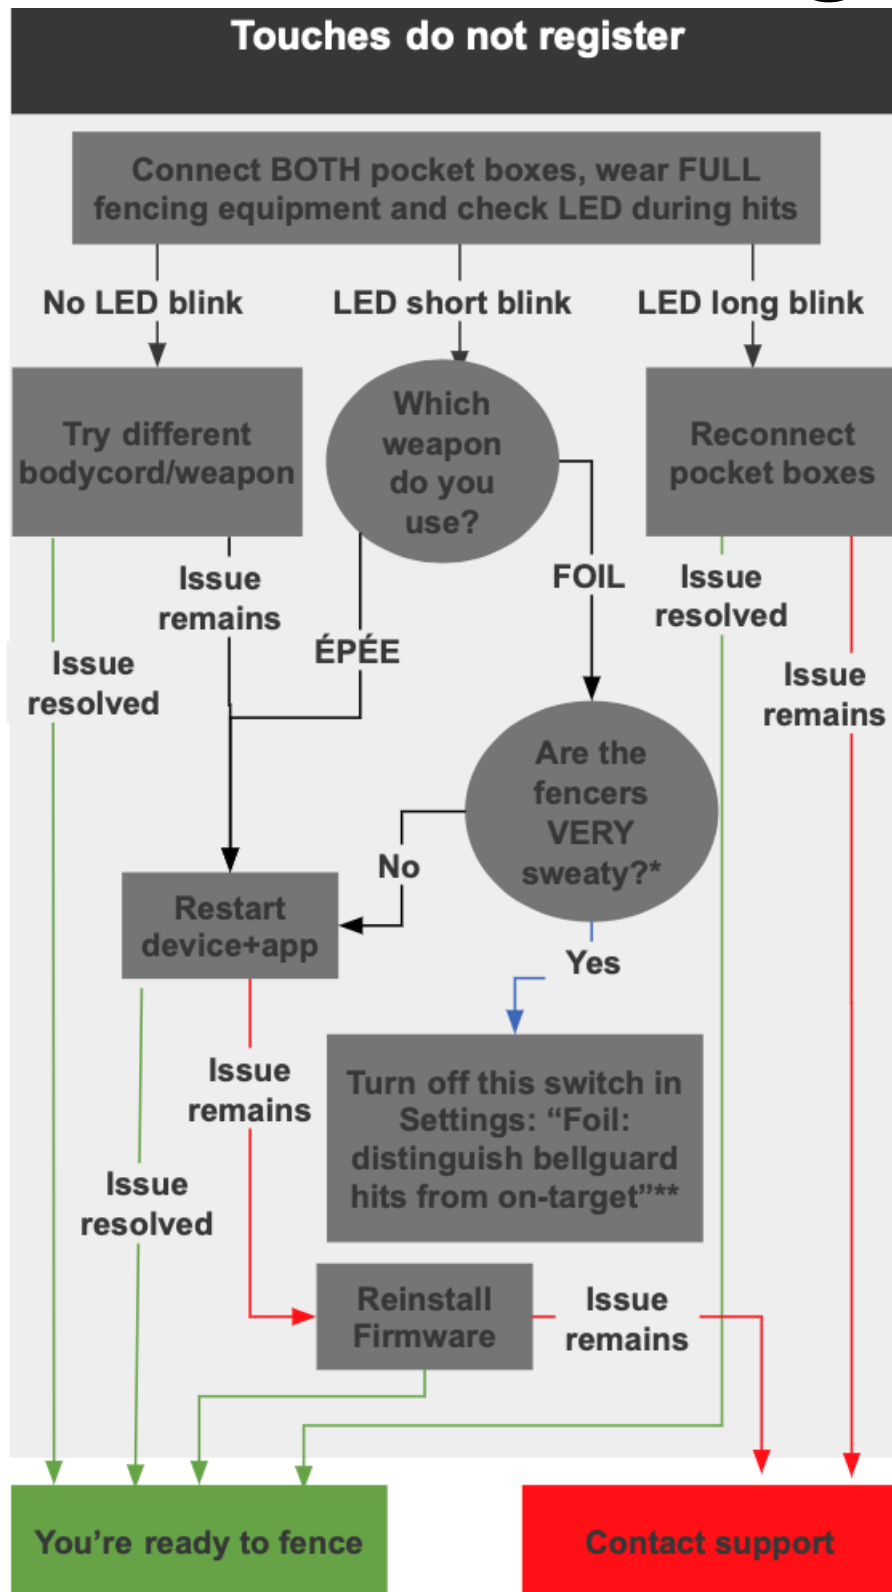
Touches do not register

Connect BOTH pocket boxes, wear FULL fencing equipment and check LED during hits

No LED blink

LED short blink

LED long blink

Try different bodycord/weapon

Which weapon do you use?

Reconnect pocket boxes

Issue remains

FOIL

Issue resolved

ÉPÉE

Issue resolved

Issue remains

Are the fencers VERY sweaty?*

No

Restart device+app

Yes

Issue remains

Turn off this switch in Settings: “Foil: distinguish bellguard hits from on-target”**

Issue resolved

Reinstall Firmware

Issue remains

You’re ready to fence

Contact support